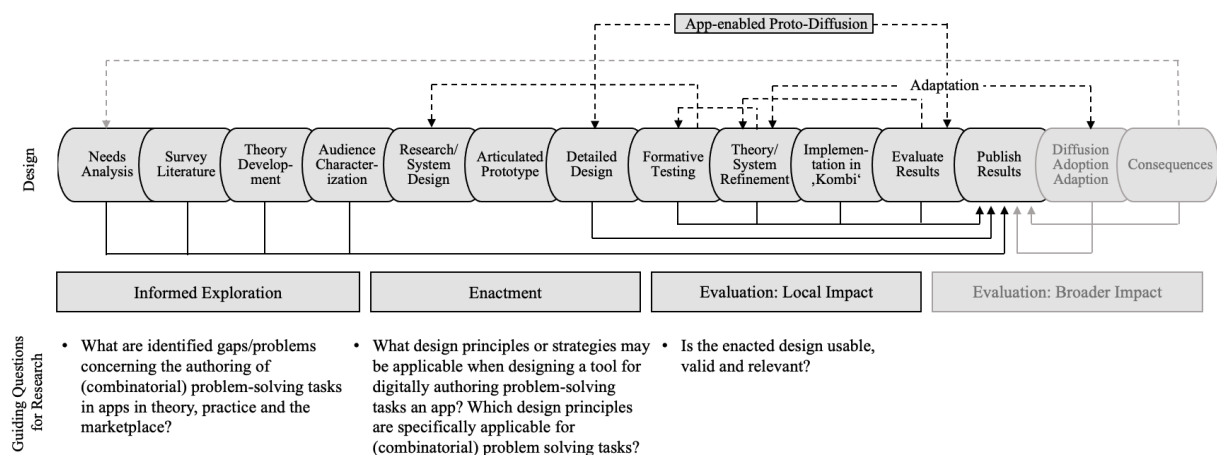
App-enabled Proto-Diffusion

Adaptation

Design

Needs Analysis

Survey Literature

Theory Development

Audience Characterization

Research/ System Design

Articulated Prototype

Detailed Design

Formative Testing

Theory/ System Refinement

Implementation in ‚Kombi‘

Evaluate Results

Publish Results

Diffusion Adoption Adaption

Consequences

Informed Exploration

Enactment

Evaluation: Local Impact

Evaluation: Broader Impact

Guiding Questions for Research

• What are identified gaps/problems concerning the authoring of (combinatorial) problem-solving tasks in apps in theory, practice and the marketplace?

• What design principles or strategies may be applicable when designing a tool for digitally authoring problem-solving tasks an app? Which design principles are specifically applicable for (combinatorial) problem solving tasks?

• Is the enacted design usable, valid and relevant?